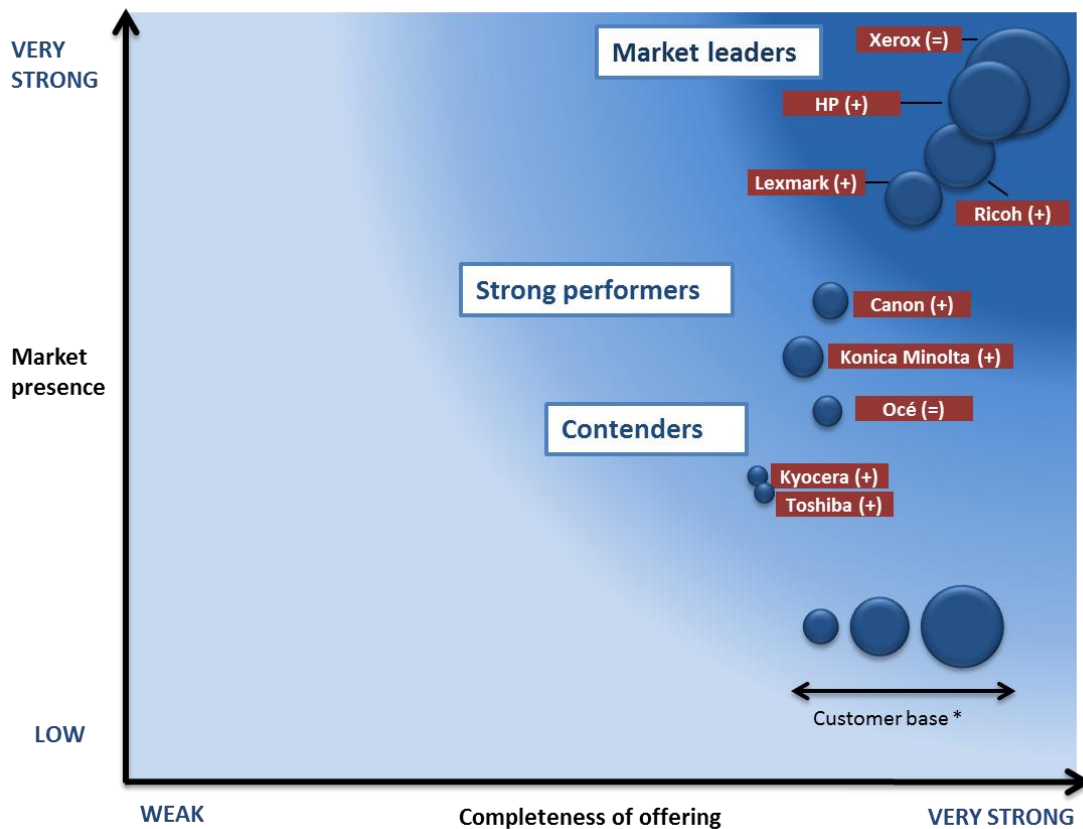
VERY STRONG

Market presence

LOW

Market leaders

Xerox (=)

HP (+)

Lexmark (+)

Ricoh (+)

Strong performers

Canon (+)

Konica Minolta (+)

Océ (=)

Contenders

Kyocera (+)

Toshiba (+)

Customer base *

WEAK

Completeness of offering

VERY STRONG